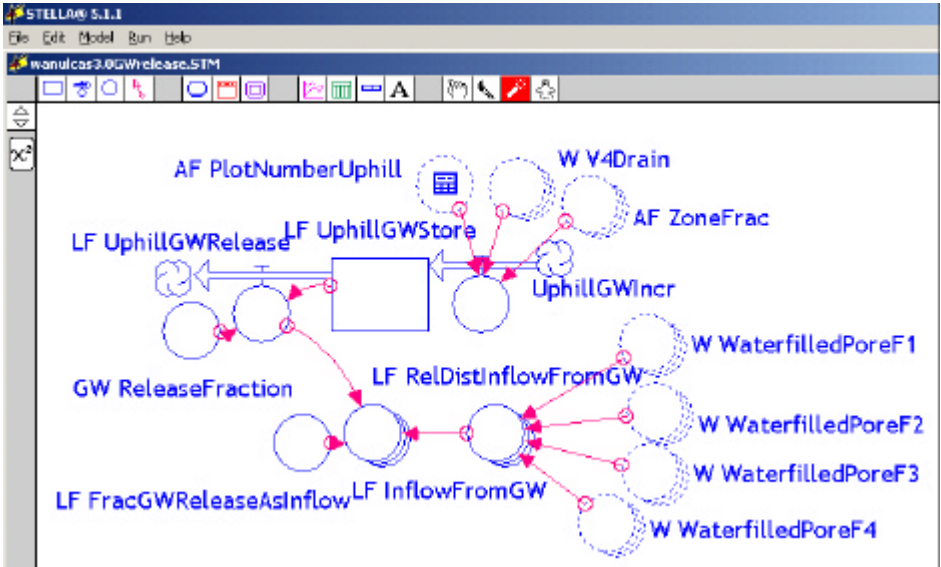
STELLA® 5.1.1

File Edit Model Run Help

wanulcas3.0GWrelease.STM

AF PlotNumberUphill

W V4Drain

AF ZoneFrac

LF UphillGWStore

LF UphillGWRelease

UphillGWIncr

W WaterfilledPoreF1

GW ReleaseFraction

LF RelDistInflowFromGW

W WaterfilledPoreF2

W WaterfilledPoreF3

LF FracGWReleaseAsInflow

LF InflowFromGW

W WaterfilledPoreF4